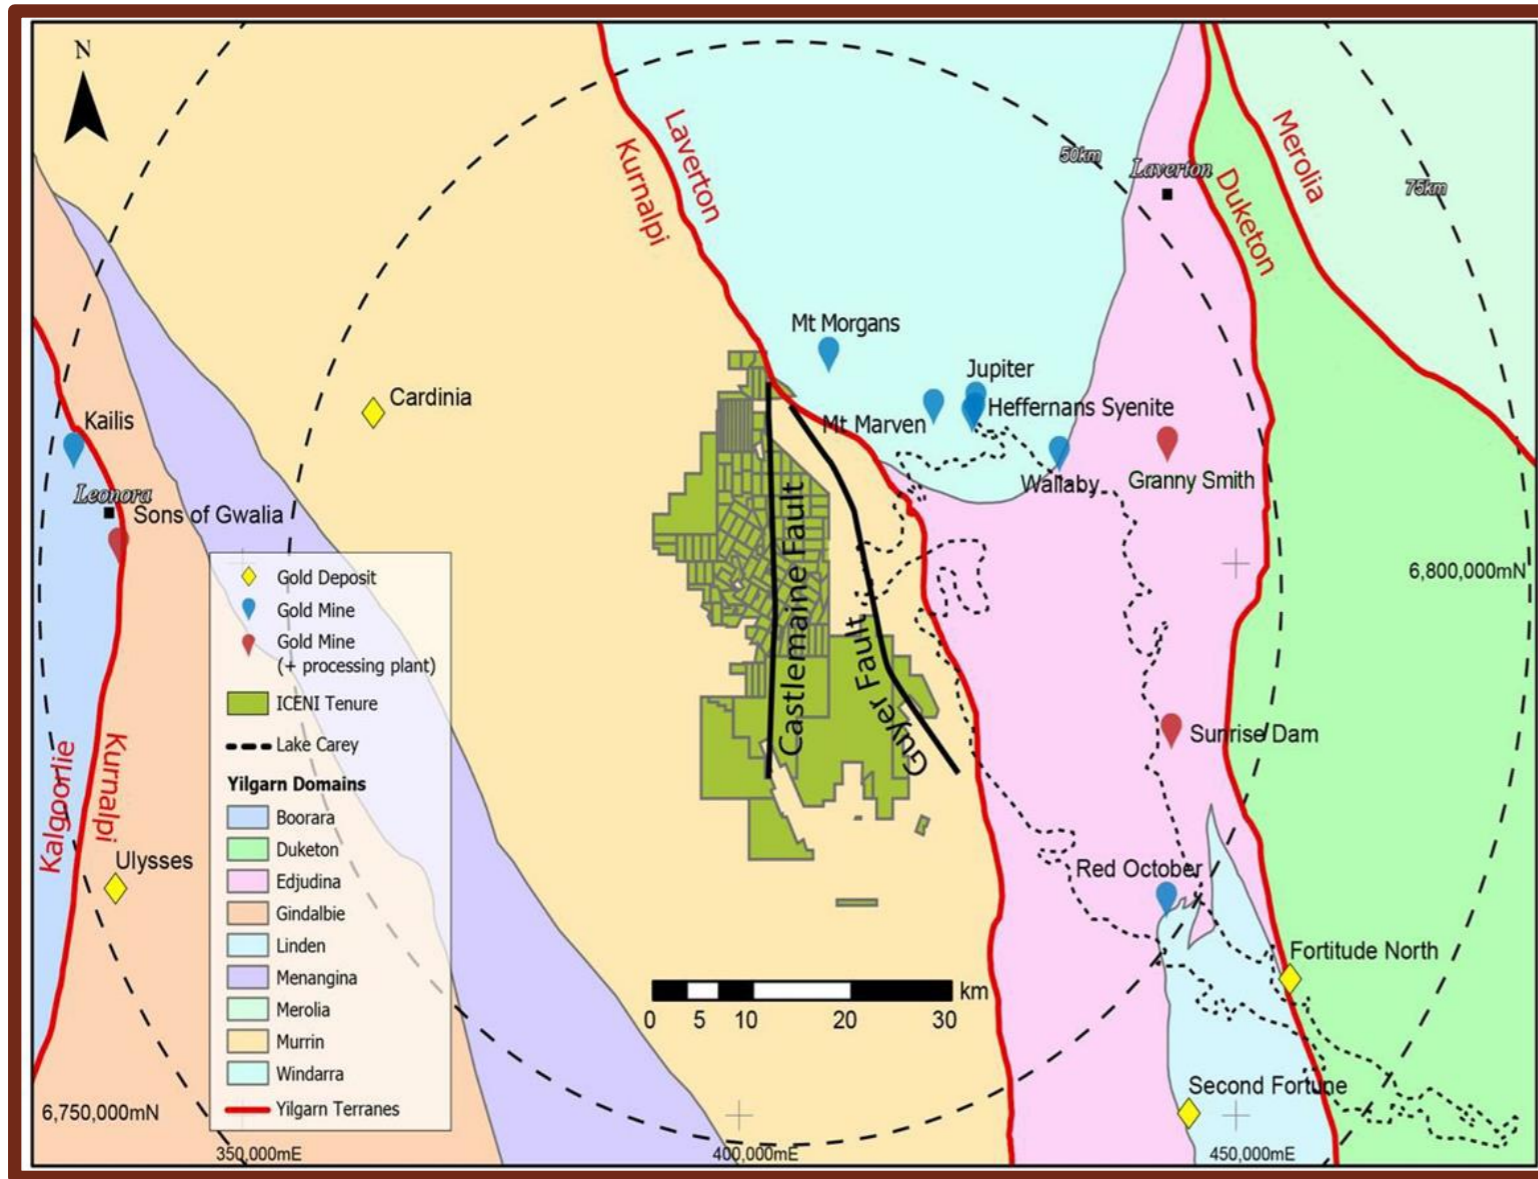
N

Laverton
Kurnalpi
Merolia
Duketon
50km
Laverton
75km

Mt Morgans
Jupiter
Cardinia
Heffernans Syenite
Mt Marven
Kailis
Granny Smith
Wallaby
Leonora
Sons of Gwalia

Castlemaine Fault
Guyer Fault

6,800,000mN

Sunrise Dam

Kalgoorlie
Kurnalpi
Ulysses

Red October

Fortitude North

Second Fortune

6,750,000mN
350,000mE
400,000mE
450,000mE

0 5 10 20 30 km

Gold Deposit
Gold Mine
Gold Mine (+ processing plant)
ICENI Tenure
Lake Carey
Yilgarn Domains
Boorara
Duketon
Edjudina
Gindalbie
Linden
Menangina
Merolia
Murrin
Windarra
Yilgarn Terranes